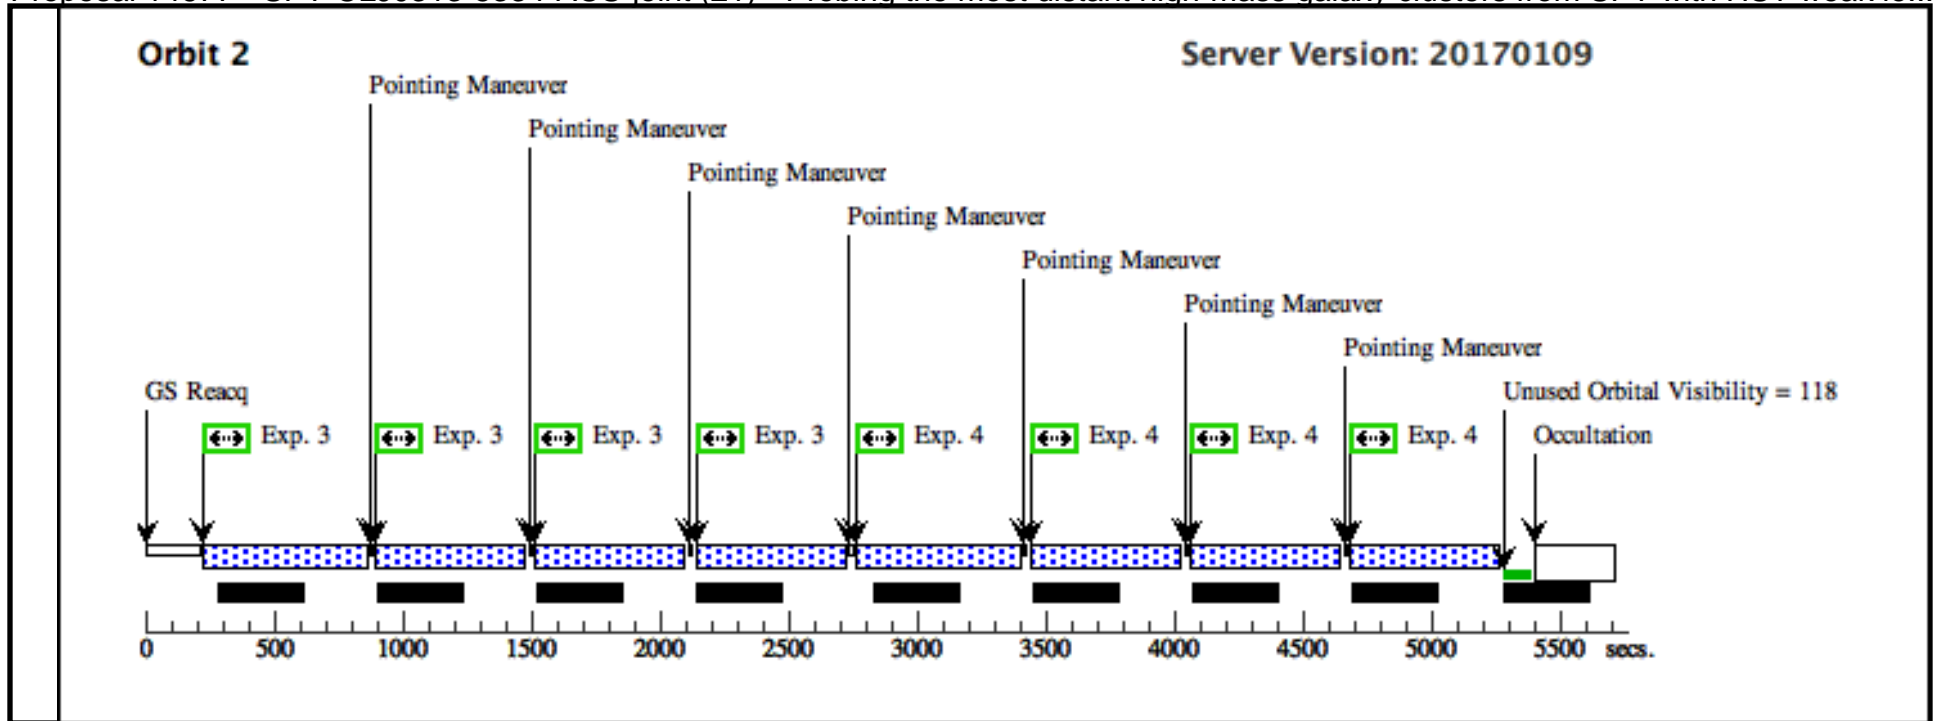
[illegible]

Orbit 2

Server Version: 20170109

Pointing Maneuver

Pointing Maneuver

Pointing Maneuver

Pointing Maneuver

Pointing Maneuver

Pointing Maneuver

Pointing Maneuver

GS Reacq

Unused Orbital Visibility = 118

Exp. 3 Exp. 3 Exp. 3 Exp. 3 Exp. 4 Exp. 4 Exp. 4 Exp. 4

Occultation

0 500 1000 1500 2000 2500 3000 3500 4000 4500 5000 5500 secs.